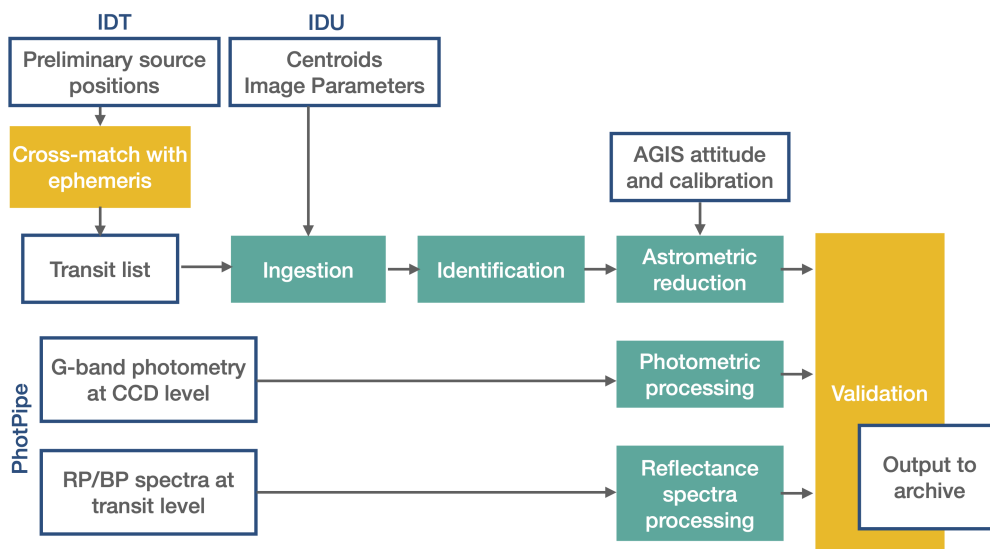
IDT

Preliminary source positions

Cross-match with ephemeris

Transit list

IDU

Centroids Image Parameters

Ingestion

Identification

AGIS attitude and calibration

Astrometric reduction

PhotPipe

G-band photometry at CCD level

Photometric processing

RP/BP spectra at transit level

Reflectance spectra processing

Validation

Output to archive